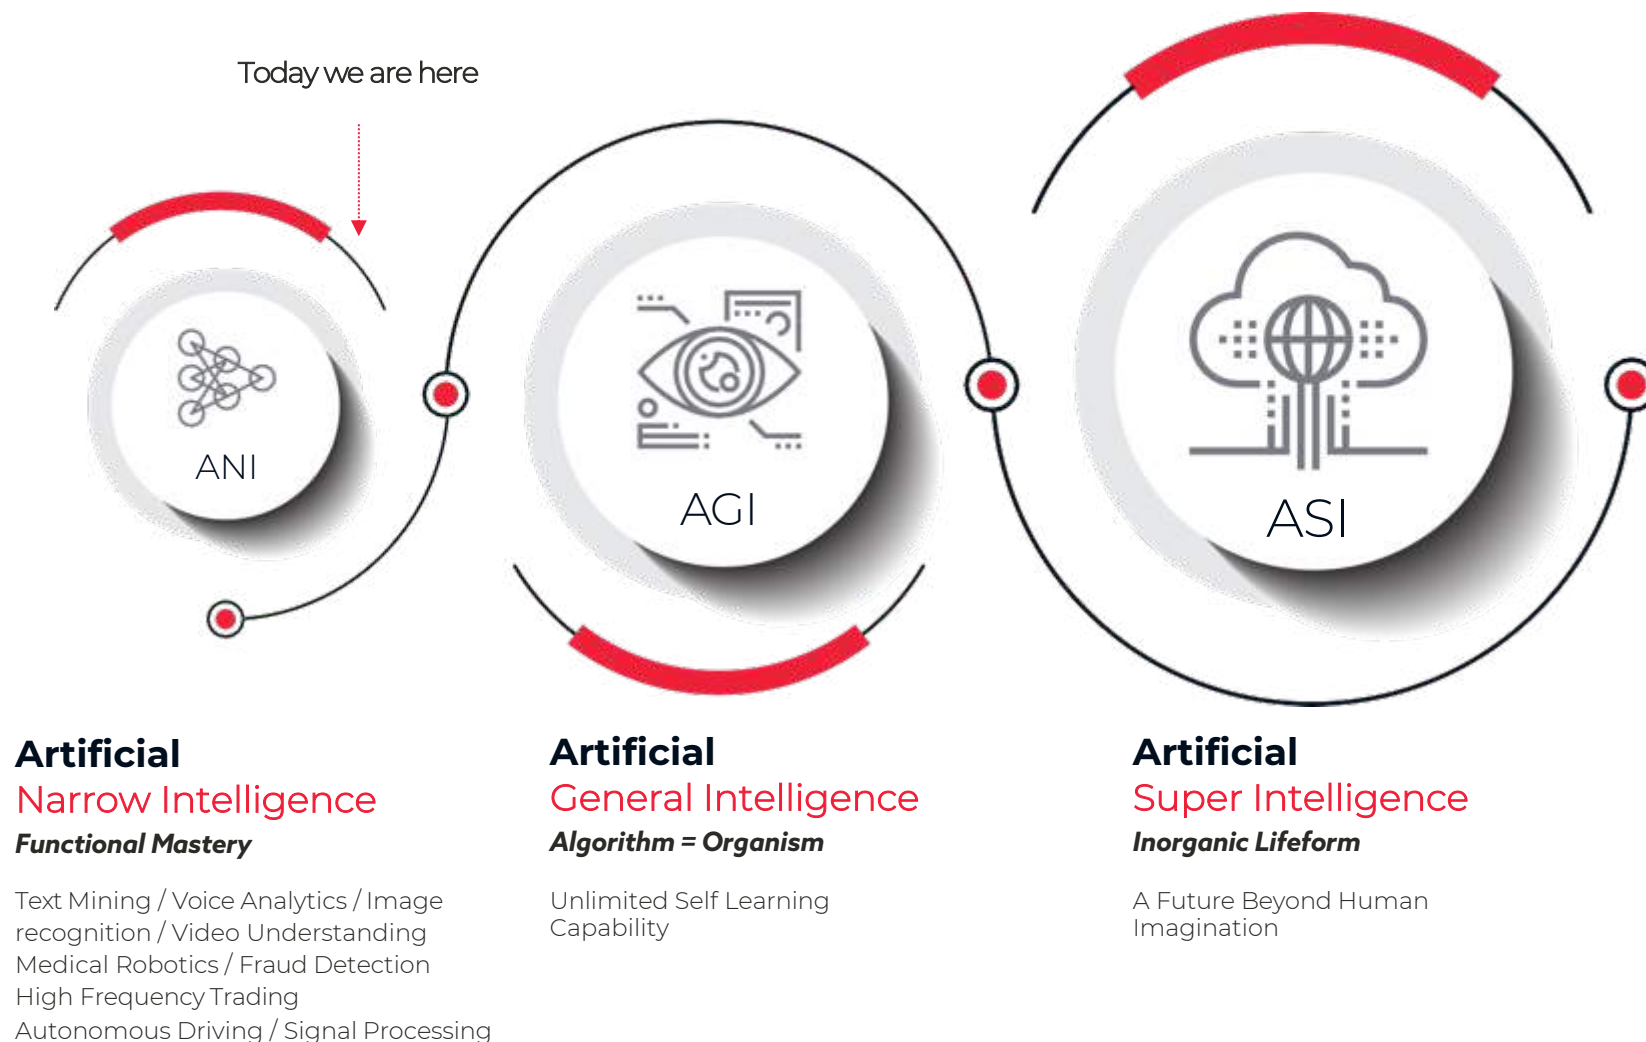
Today we are here

ANI

AGI

ASI

Artificial
Narrow Intelligence
Functional Mastery

Text Mining / Voice Analytics / Image recognition / Video Understanding
Medical Robotics / Fraud Detection
High Frequency Trading
Autonomous Driving / Signal Processing

Artificial
General Intelligence
Algorithm = Organism

Unlimited Self Learning Capability

Artificial
Super Intelligence
Inorganic Lifeform

A Future Beyond Human Imagination